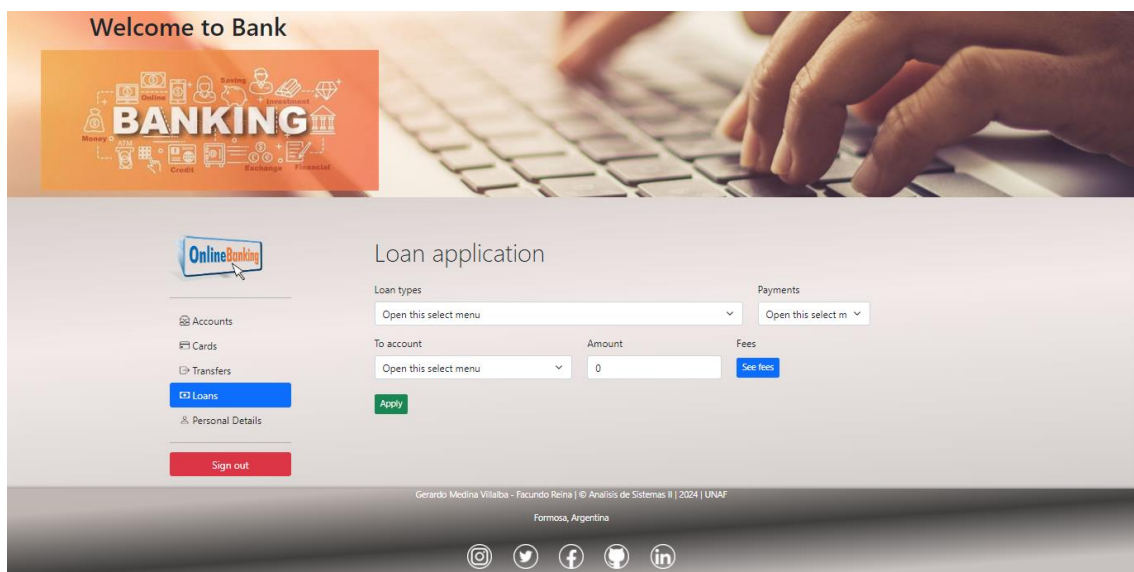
Welcome to Bank

Saving
Online
Investment
BANKING
Money
ATM
Credit
Exchange
Financial

OnlineBanking

Accounts
Cards
Transfers
Loans
Personal Details
Sign out

Loan application

Loan types
Open this select menu
Payments
Open this select m
To account
Open this select menu
Amount
0
Fees
See fees
Apply

Gerardo Medina Villalba - Facundo Reina | © Analisis de Sistemas II | 2024 | UNAF

Formosa, Argentina